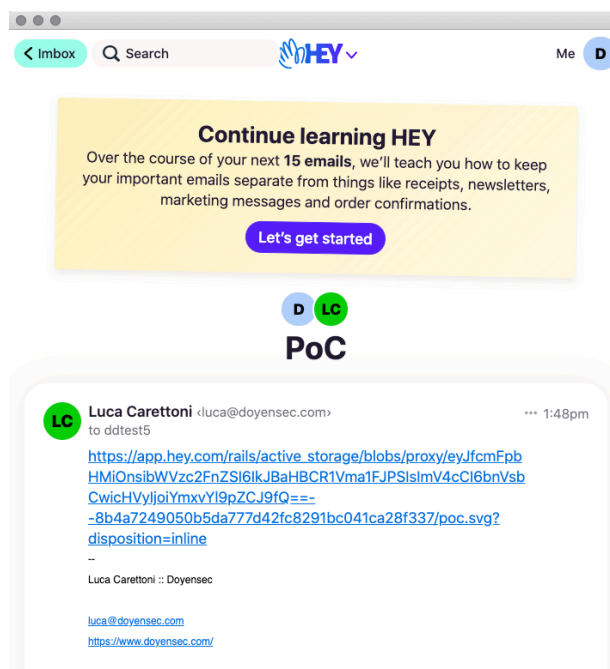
Imbox

Search

HEY

Me D

Continue learning HEY

Over the course of your next **15 emails**, we'll teach you how to keep your important emails separate from things like receipts, newsletters, marketing messages and order confirmations.

Let's get started

D LC

PoC

LC Luca Carettoni ‹luca@doyensec.com›
to ddtest5

··· 1:48pm

https://app.hey.com/rails/active_storage/blobs/proxy/eyJfcmFpbHMiOnsibWVzc2FnZSI6IkJBaHBCR1Vma1FJPSIsImV4cCI6bnVsbCwicHVyljoiYmxvYl9pZCJ9fQ==--8b4a7249050b5da777d42fc8291bc041ca28f337/poc.svg?disposition=inline

--

Luca Carettoni :: Doyensec

luca@doyensec.com

https://www.doyensec.com/